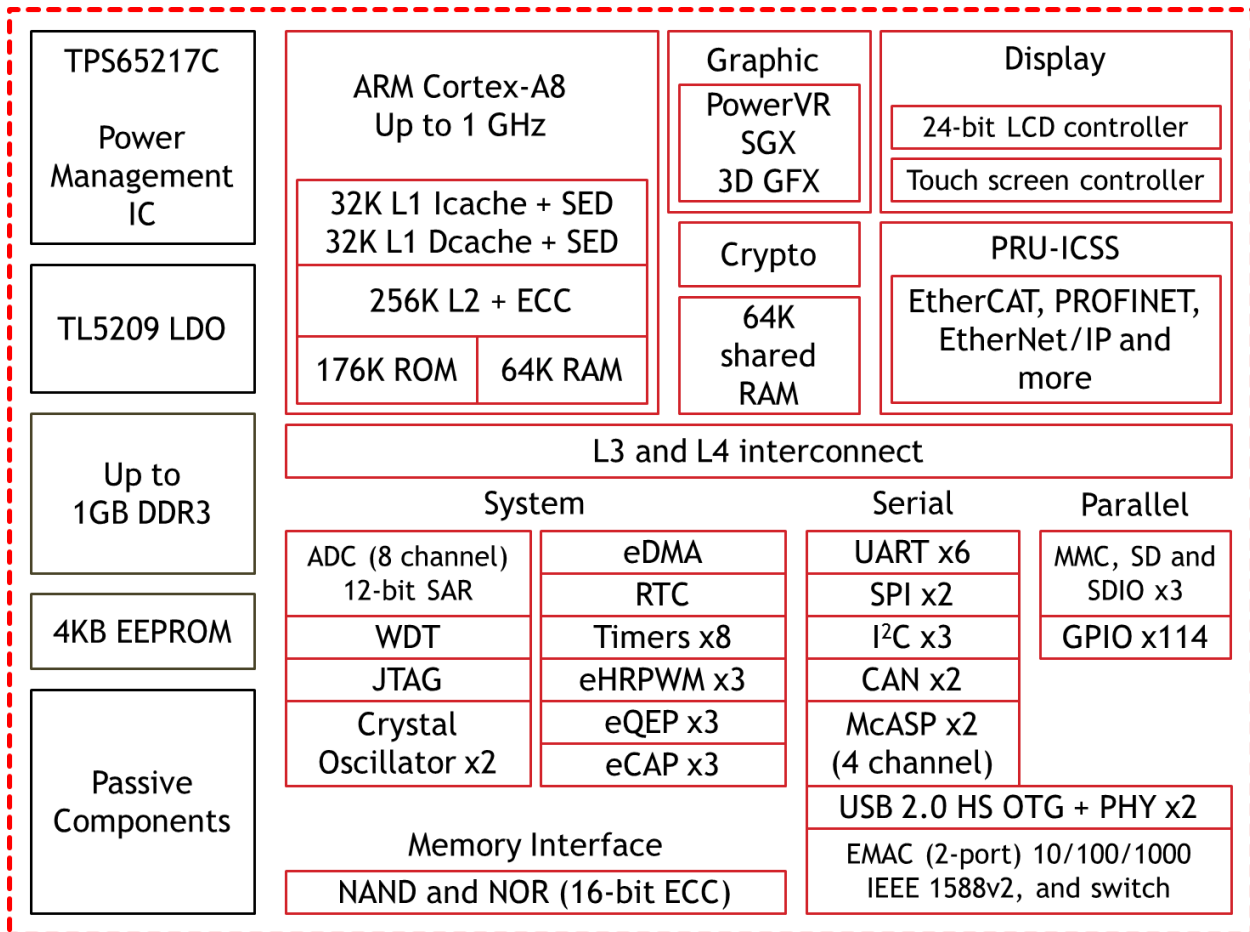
TPS65217C

Power Management IC

TL5209 LDO

Up to 1GB DDR3

4KB EEPROM

Passive Components

ARM Cortex-A8
Up to 1 GHz

32K L1 Icache + SED
32K L1 Dcache + SED

256K L2 + ECC

176K ROM

64K RAM

Graphic

PowerVR SGX 3D GFX

Crypto

64K shared RAM

Display

24-bit LCD controller

Touch screen controller

PRU-ICSS

EtherCAT, PROFINET, EtherNet/IP and more

L3 and L4 interconnect

System

ADC (8 channel) 12-bit SAR

WDT

JTAG

Crystal Oscillator x2

eDMA

RTC

Timers x8

eHRPWM x3

eQEP x3

eCAP x3

Serial

UART x6

SPI x2

I$^2$C x3

CAN x2

McASP x2 (4 channel)

Parallel

MMC, SD and SDIO x3

GPIO x114

USB 2.0 HS OTG + PHY x2

EMAC (2-port) 10/100/1000 IEEE 1588v2, and switch

Memory Interface

NAND and NOR (16-bit ECC)